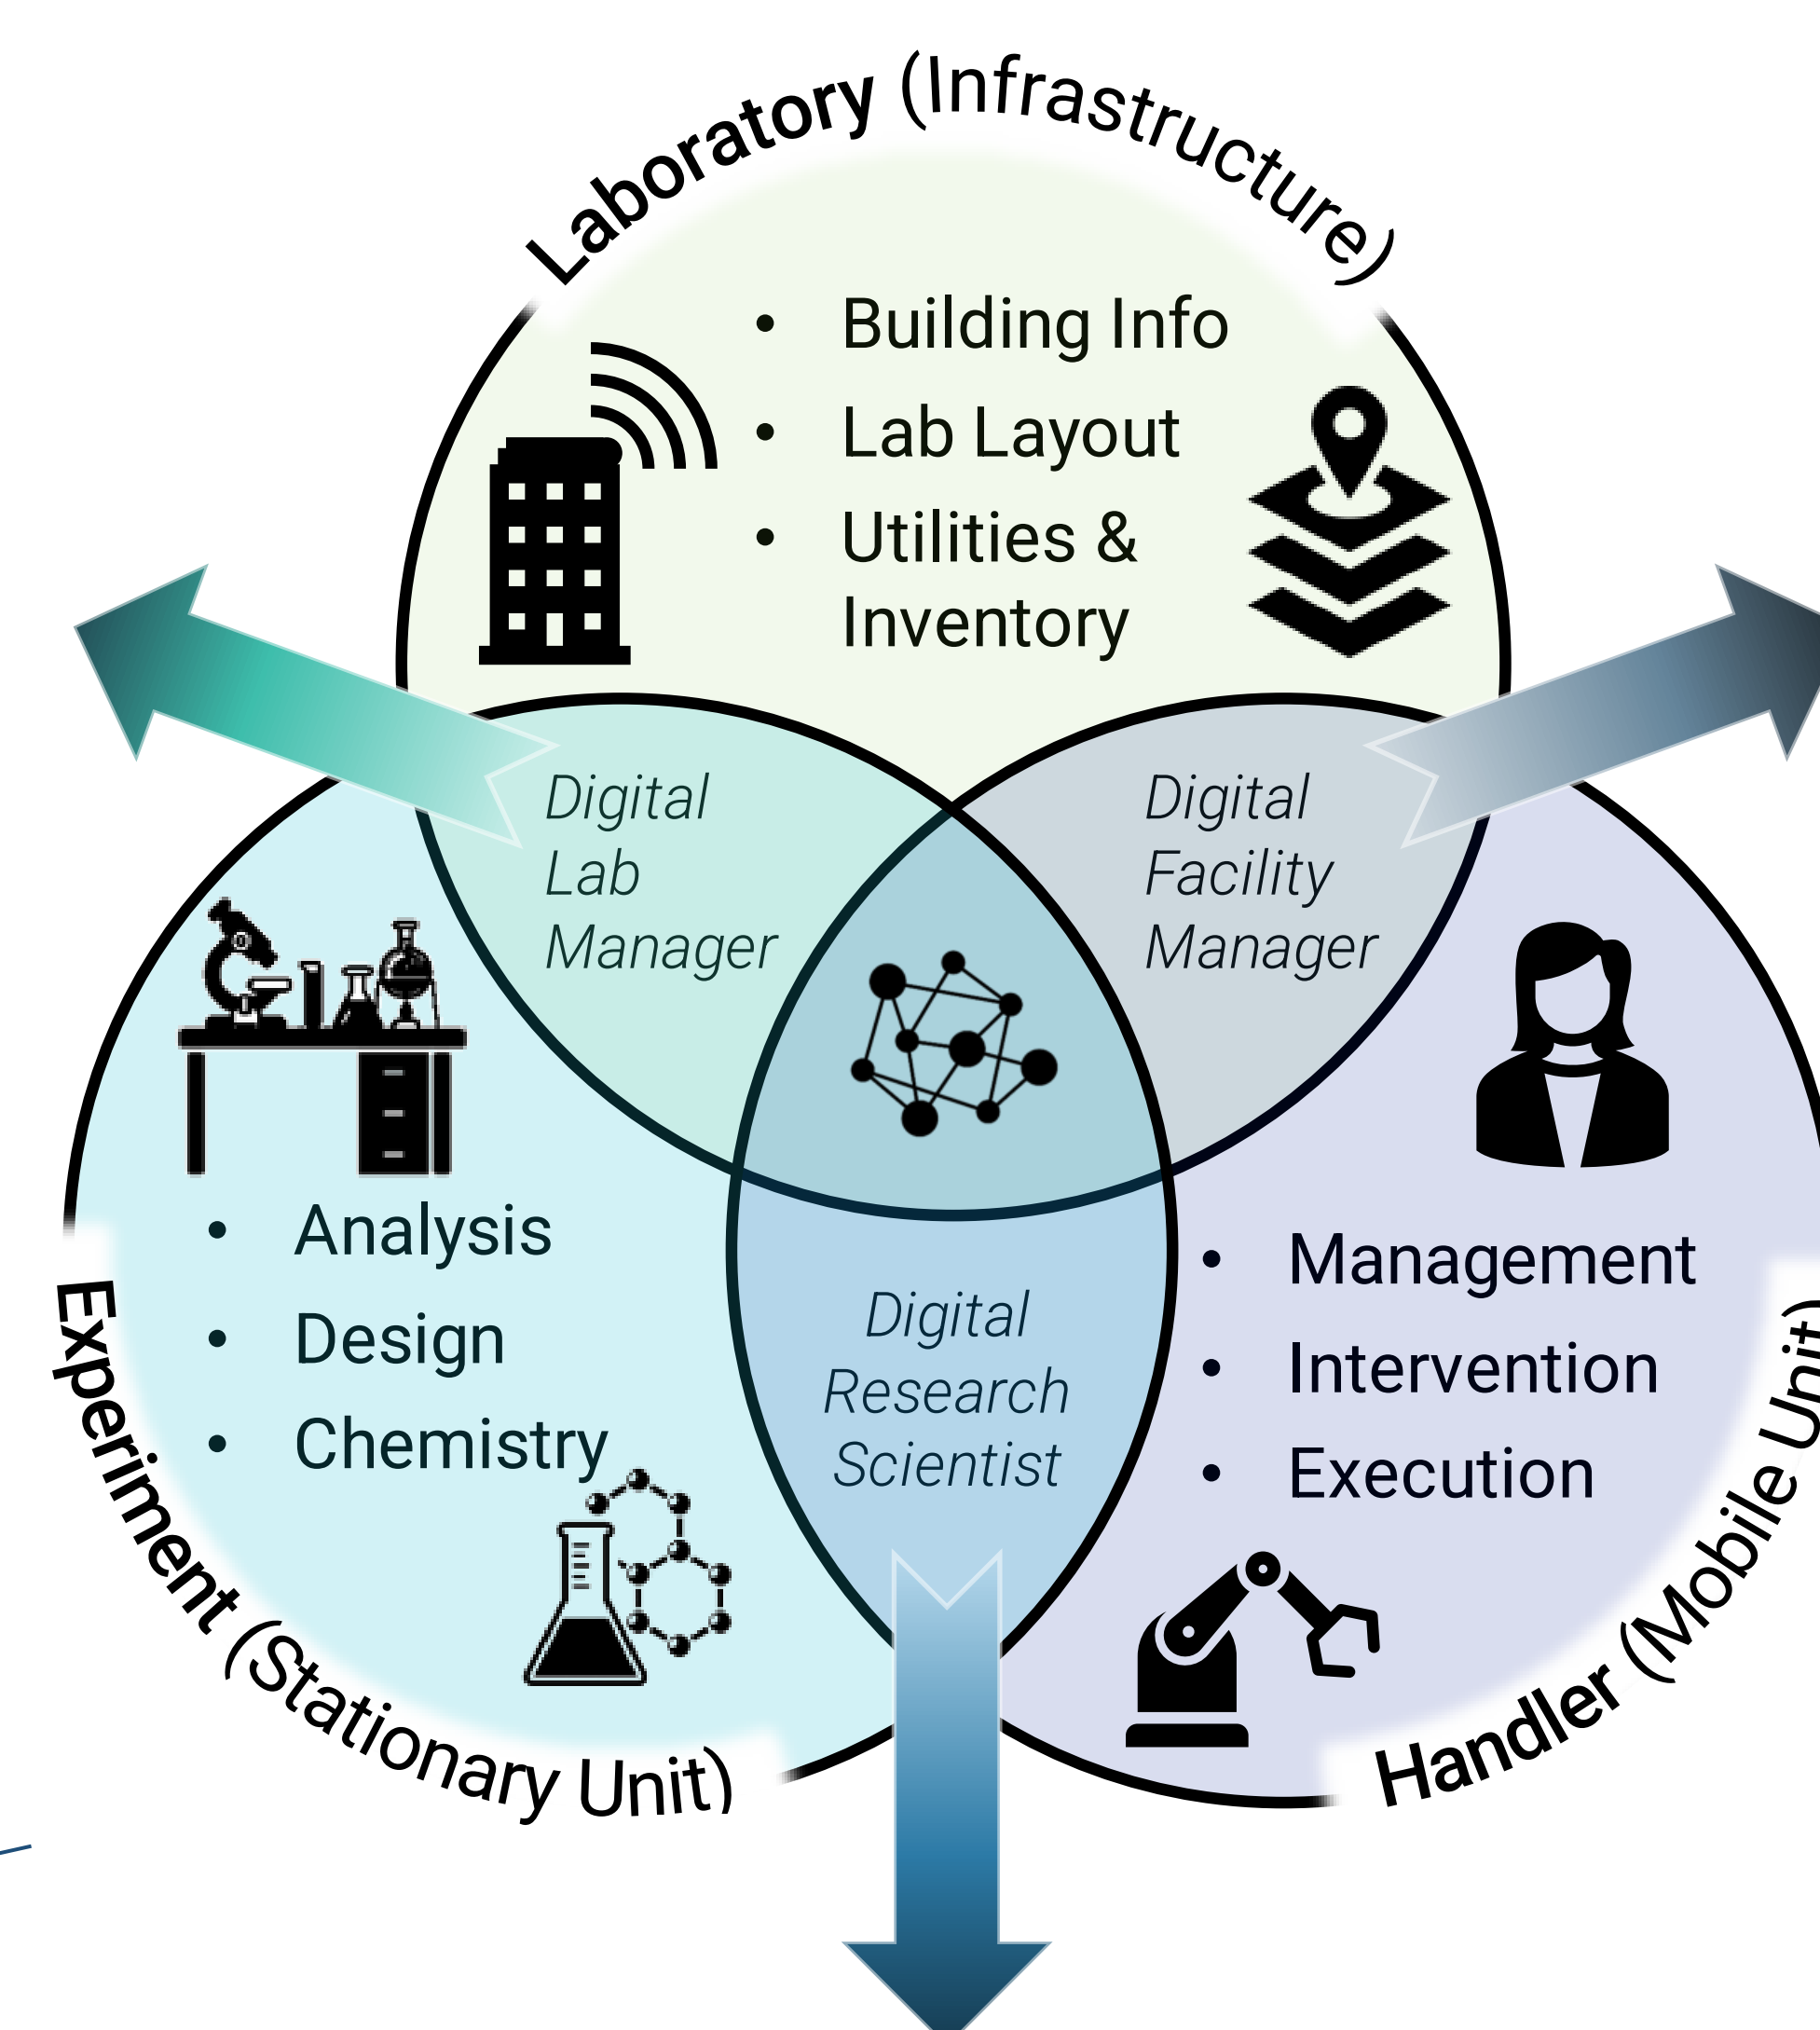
Laboratory (Infrastructure)

- Building Info
- Lab Layout
- Utilities & Inventory

Digital Lab Manager

Digital Facility Manager

- Analysis
- Design
- Chemistry

Digital Research Scientist

- Management
- Intervention
- Execution

Experiment (Stationary Unit)

Handler (Mobile Unit)